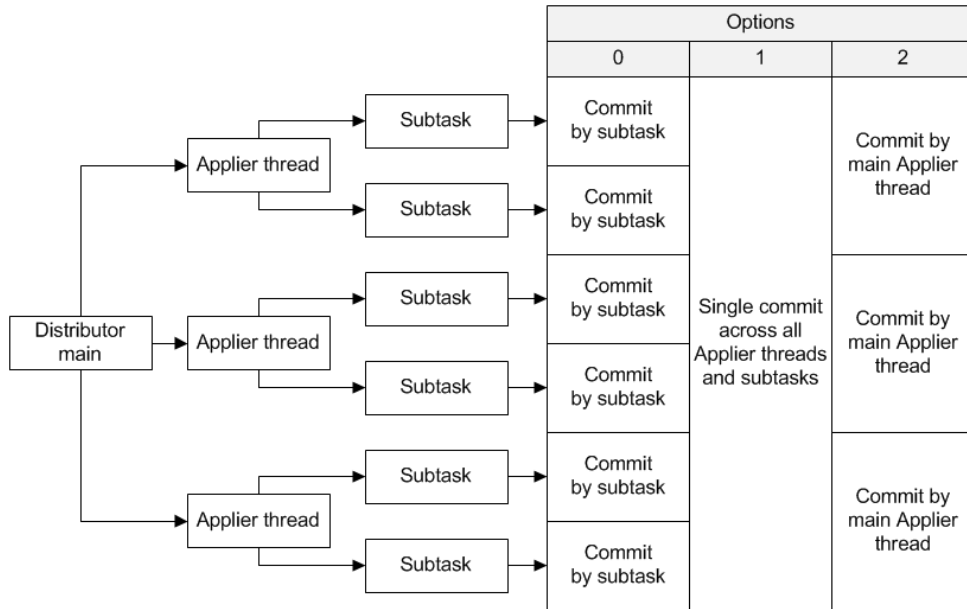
Distributor main

Applier thread

Subtask

Subtask

Applier thread

Subtask

Subtask

Applier thread

Subtask

Subtask

| Options | | |
|---|---|---|
| 0 | 1 | 2 |
| Commit by subtask | Single commit across all Applier threads and subtasks | Commit by main Applier thread |
| Commit by subtask | | |
| Commit by subtask | | Commit by main Applier thread |
| Commit by subtask | | |
| Commit by subtask | | Commit by main Applier thread |
| Commit by subtask | | |